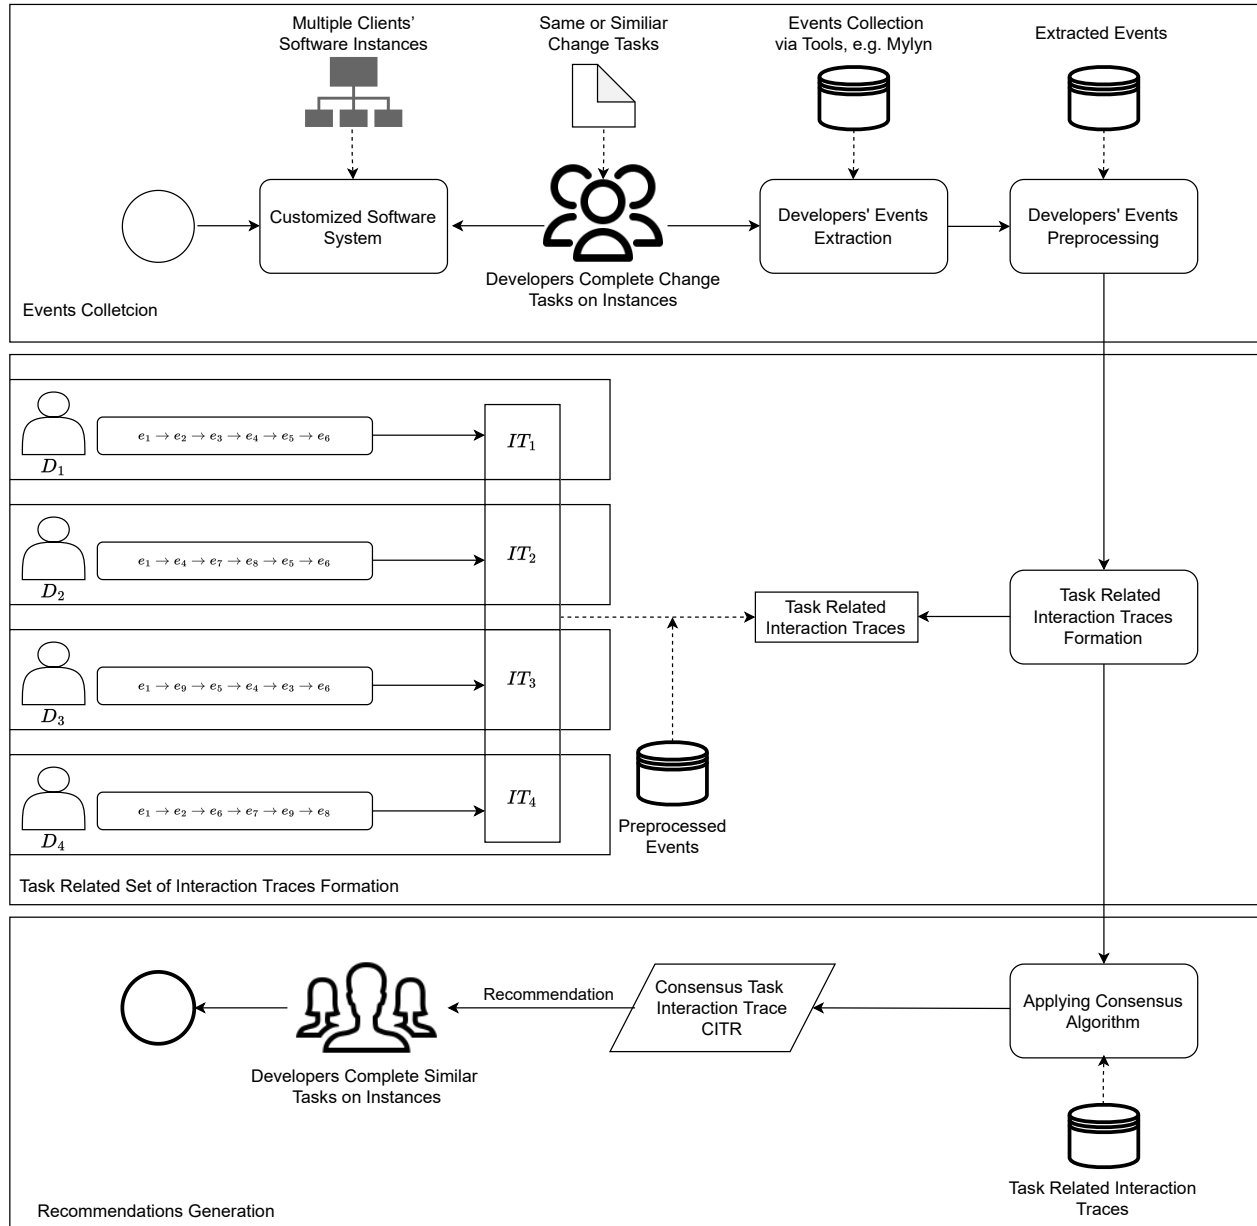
Multiple Clients' Software Instances

Same or Similiar Change Tasks

Events Collection via Tools, e.g. Mylyn

Extracted Events

Customized Software System

Developers Complete Change Tasks on Instances

Developers' Events Extraction

Developers' Events Preprocessing

Events Colletcion

$e_1 \rightarrow e_2 \rightarrow e_3 \rightarrow e_4 \rightarrow e_5 \rightarrow e_6$

$IT_1$

$D_1$

$e_1 \rightarrow e_4 \rightarrow e_7 \rightarrow e_8 \rightarrow e_5 \rightarrow e_6$

$IT_2$

$D_2$

Task Related Interaction Traces

Task Related Interaction Traces Formation

$e_1 \rightarrow e_9 \rightarrow e_5 \rightarrow e_4 \rightarrow e_3 \rightarrow e_6$

$IT_3$

$D_3$

$e_1 \rightarrow e_2 \rightarrow e_6 \rightarrow e_7 \rightarrow e_9 \rightarrow e_8$

$IT_4$

$D_4$

Preprocessed Events

Task Related Set of Interaction Traces Formation

Recommendation

Consensus Task Interaction Trace CITR

Applying Consensus Algorithm

Developers Complete Similar Tasks on Instances

Task Related Interaction Traces

Recommendations Generation